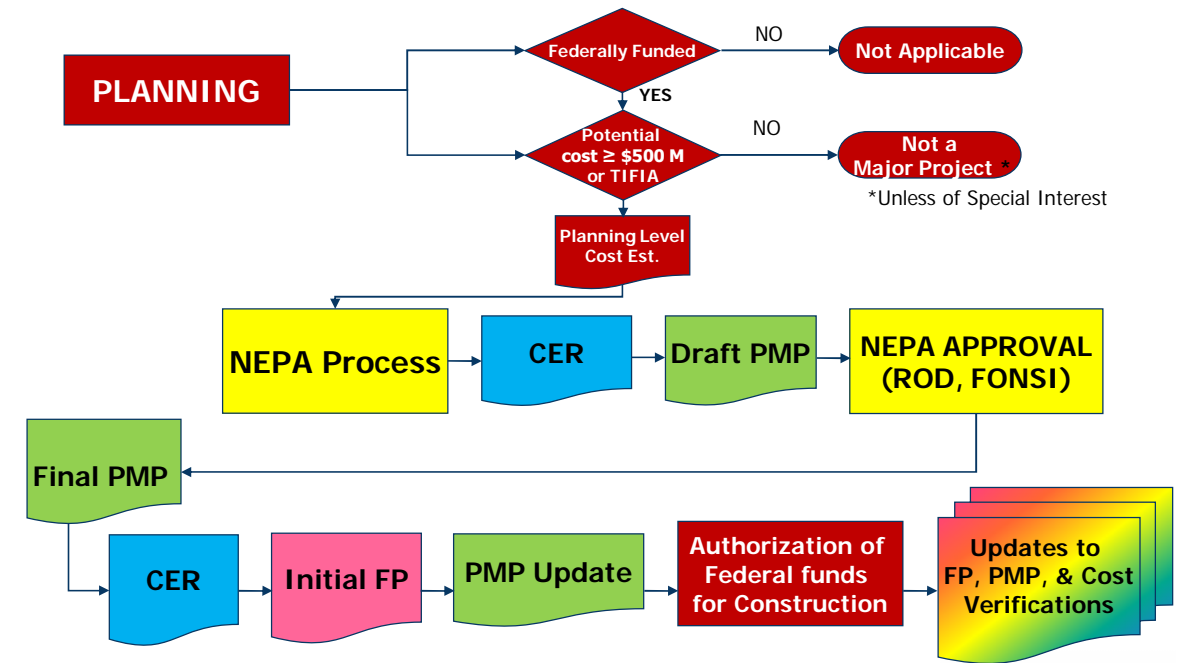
PLANNING

Federally Funded

NO

Not Applicable

YES

Potential cost $\geq$ \$500 M or TIFIA

NO

Not a Major Project *

*Unless of Special Interest

Planning Level Cost Est.

NEPA Process

CER

Draft PMP

NEPA APPROVAL (ROD, FONSI)

Final PMP

CER

Initial FP

PMP Update

Authorization of Federal funds for Construction

Updates to FP, PMP, & Cost Verifications